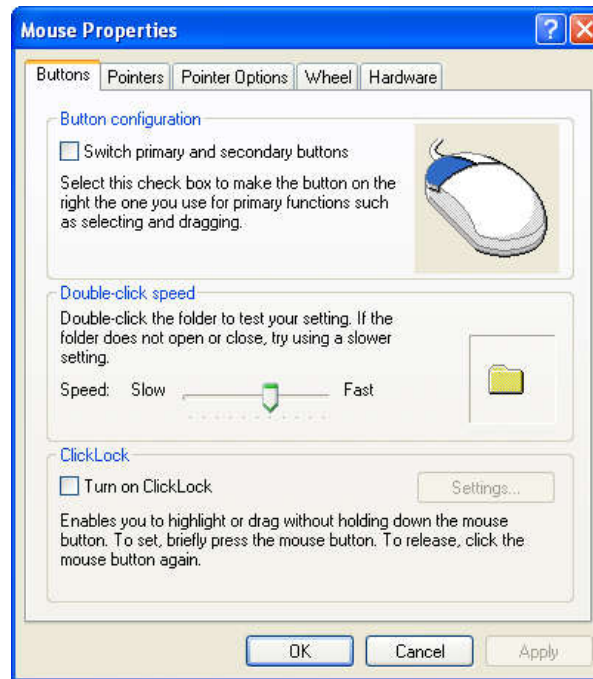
Mouse Properties

?

Buttons | Pointers | Pointer Options | Wheel | Hardware

Button configuration

Switch primary and secondary buttons

Select this check box to make the button on the right the one you use for primary functions such as selecting and dragging.

Double-click speed

Double-click the folder to test your setting. If the folder does not open or close, try using a slower setting.

Speed: Slow Fast

ClickLock

Turn on ClickLock

Settings...

Enables you to highlight or drag without holding down the mouse button. To set, briefly press the mouse button. To release, click the mouse button again.

OK Cancel Apply